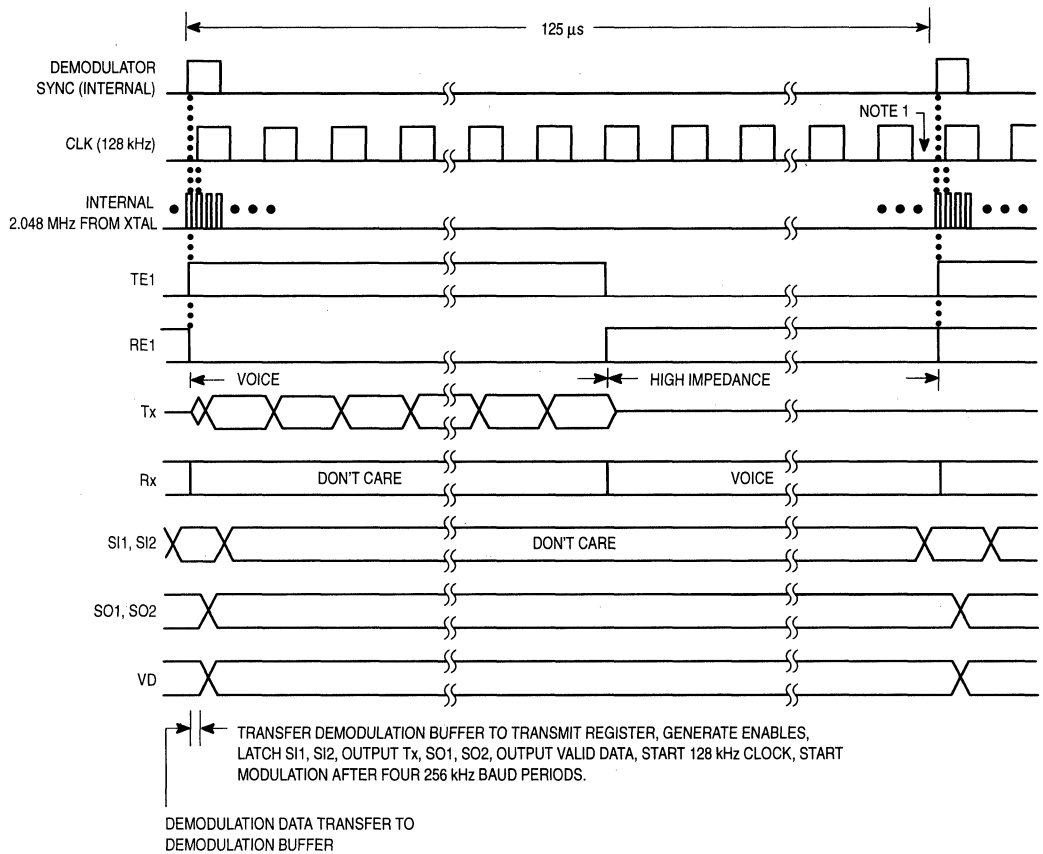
125 µs

DEMODULATOR SYNC (INTERNAL)

NOTE 1

CLK (128 kHz)

INTERNAL 2.048 MHz FROM XTAL

TE1

RE1

VOICE

HIGH IMPEDANCE

Tx

Rx

DON'T CARE

VOICE

SI1, SI2

DON'T CARE

SO1, SO2

VD

TRANSFER DEMODULATION BUFFER TO TRANSMIT REGISTER, GENERATE ENABLES, LATCH SI1, SI2, OUTPUT Tx, SO1, SO2, OUTPUT VALID DATA, START 128 kHz CLOCK, START MODULATION AFTER FOUR 256 kHz BAUD PERIODS.

DEMODULATION DATA TRANSFER TO DEMODULATION BUFFER